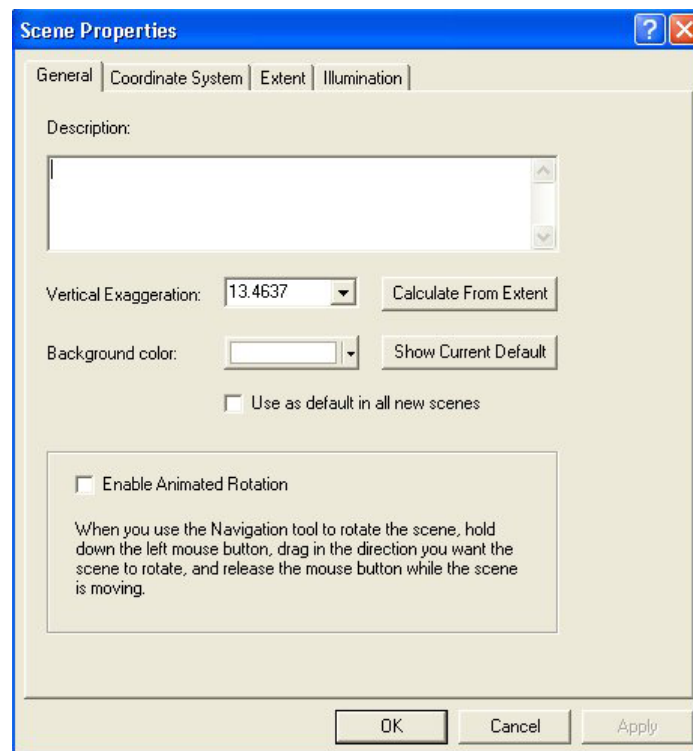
Scene Properties

General | Coordinate System | Extent | Illumination

Description:

Vertical Exaggeration: 13.4637 | Calculate From Extent

Background color: | Show Current Default

Use as default in all new scenes

Enable Animated Rotation

When you use the Navigation tool to rotate the scene, hold down the left mouse button, drag in the direction you want the scene to rotate, and release the mouse button while the scene is moving.

OK | Cancel | Apply